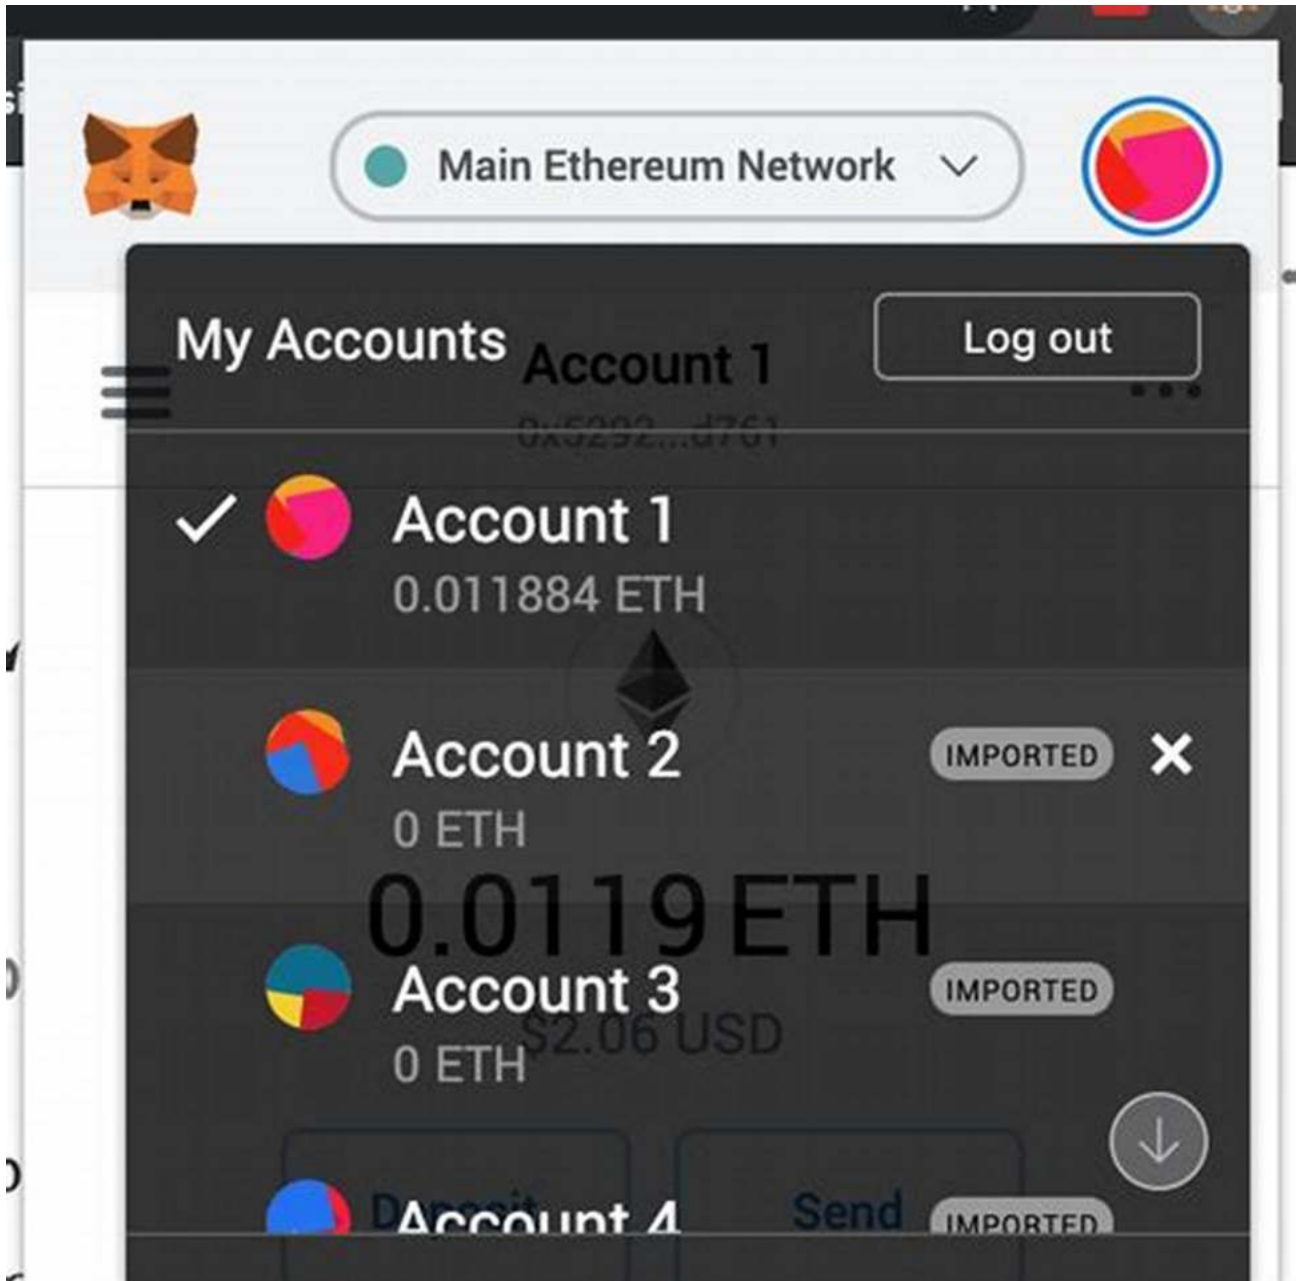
Main Ethereum Network

My Accounts

Log out

Account 1

0x5292...d761

✓ Account 1
0.011884 ETH

Account 2
0 ETH

IMPORTED

×

0.0119 ETH

Account 3
0 ETH

IMPORTED

$2.06 USD

Deposit

Send

Account 4

IMPORTED